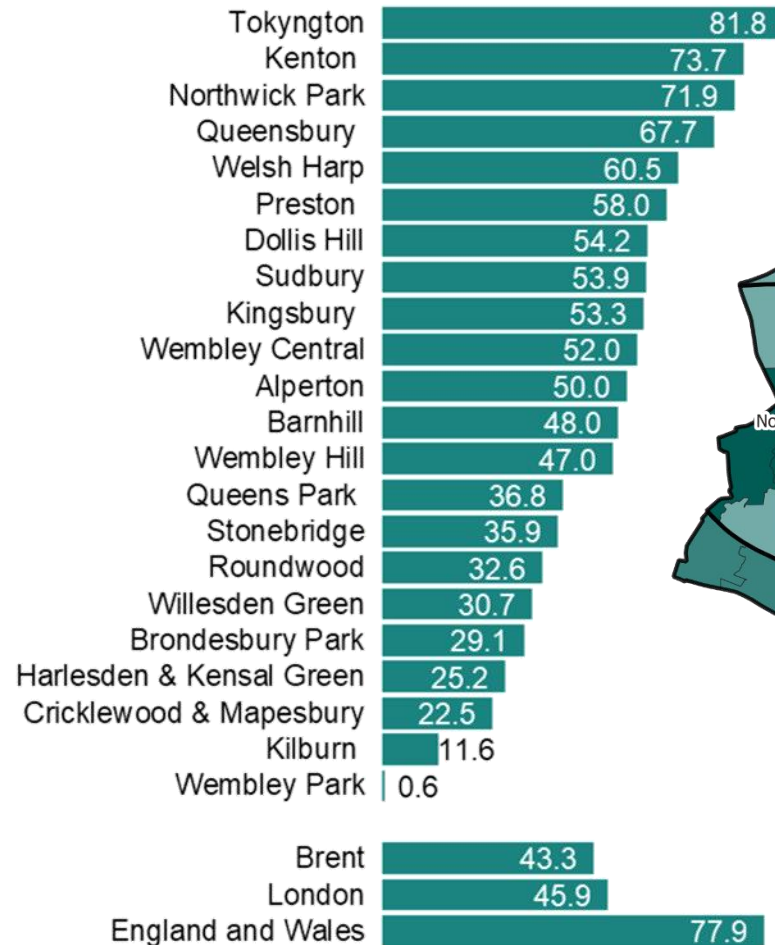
| | |
|---|---|
| Tokyngton | 81.8 |
| Kenton | 73.7 |
| Northwick Park | 71.9 |
| Queensbury | 67.7 |
| Welsh Harp | 60.5 |
| Preston | 58.0 |
| Dollis Hill | 54.2 |
| Sudbury | 53.9 |
| Kingsbury | 53.3 |
| Wembley Central | 52.0 |
| Alperton | 50.0 |
| Barnhill | 48.0 |
| Wembley Hill | 47.0 |
| Queens Park | 36.8 |
| Stonebridge | 35.9 |
| Roundwood | 32.6 |
| Willesden Green | 30.7 |
| Brondesbury Park | 29.1 |
| Harlesden & Kensal Green | 25.2 |
| Cricklewood & Mapesbury | 22.5 |
| Kilburn | 11.6 |
| Wembley Park | 0.6 |
| Brent | 43.3 |
| London | 45.9 |
| England and Wales | 77.9 |

No